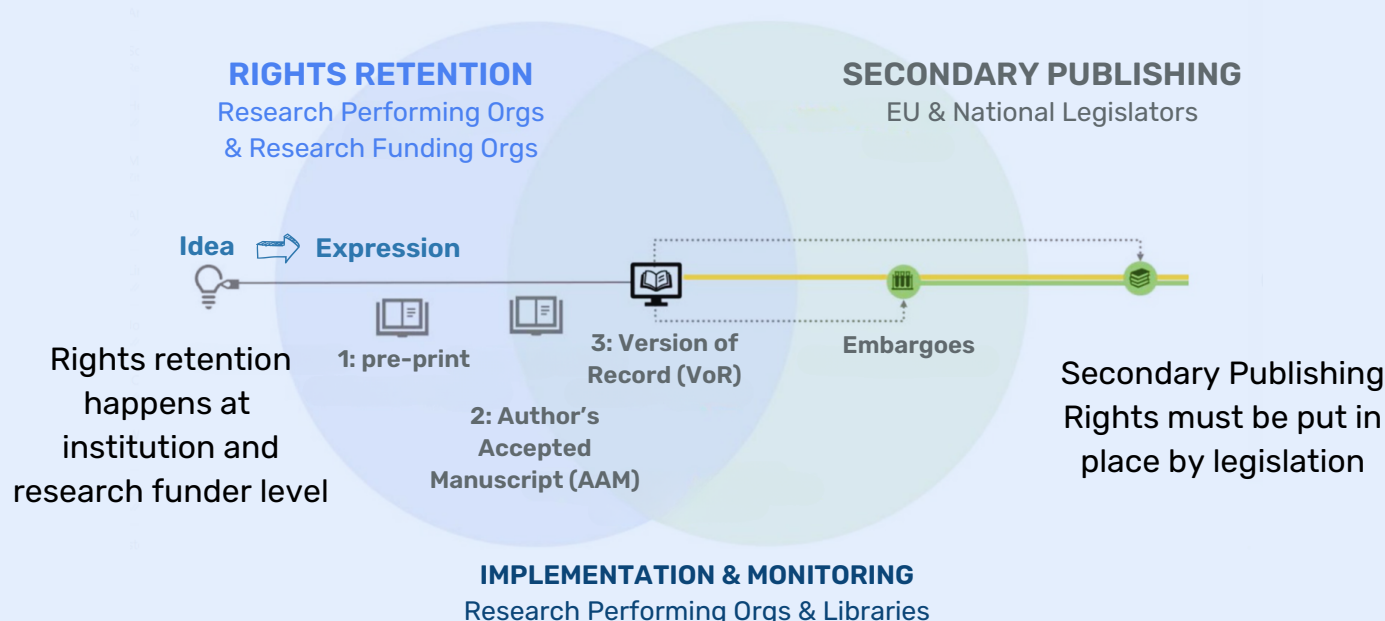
RIGHTS RETENTION
Research Performing Orgs & Research Funding Orgs

SECONDARY PUBLISHING
EU & National Legislators

Idea Expression

1: pre-print

2: Author's Accepted Manuscript (AAM)

3: Version of Record (VoR)

Embargoes

Rights retention happens at institution and research funder level

Secondary Publishing Rights must be put in place by legislation

IMPLEMENTATION & MONITORING
Research Performing Orgs & Libraries